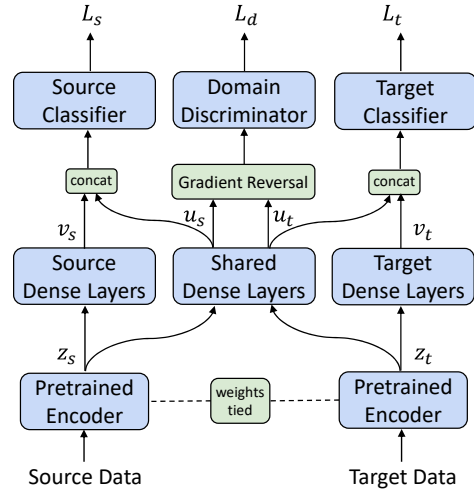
$L_s$

$L_d$

$L_t$

Source Classifier

Domain Discriminator

Target Classifier

concat

Gradient Reversal

concat

$v_s$

$u_s$

$u_t$

$v_t$

Source Dense Layers

Shared Dense Layers

Target Dense Layers

$z_s$

$z_t$

Pretrained Encoder

weights tied

Pretrained Encoder

Source Data

Target Data